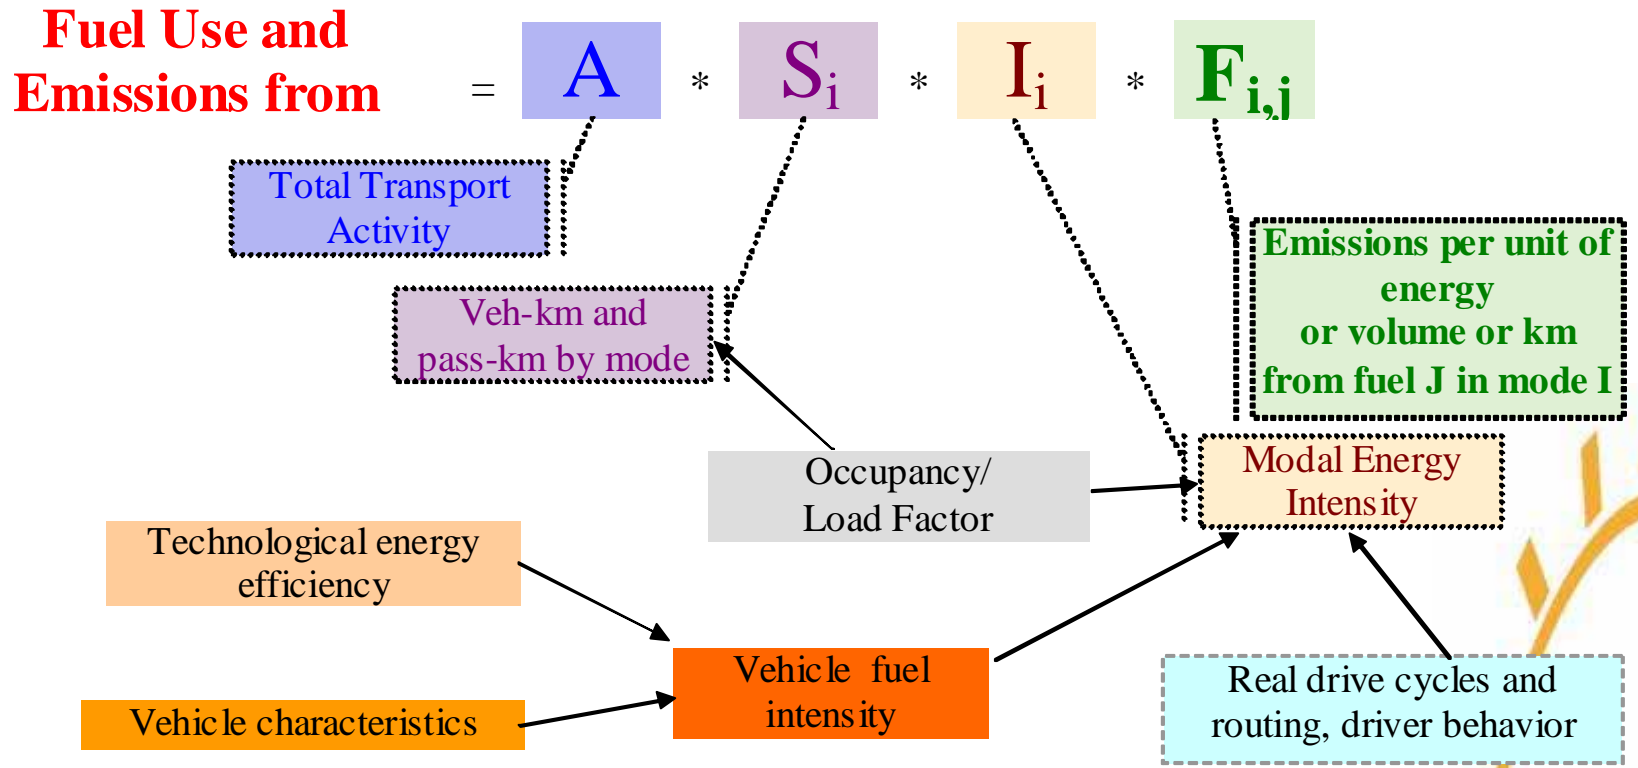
Fuel Use and Emissions from = $A$ * $S_i$ * $I_i$ * $F_{i,j}$

Total Transport Activity

Veh-km and pass-km by mode

Emissions per unit of energy or volume or km from fuel J in mode I

Occupancy/ Load Factor

Modal Energy Intensity

Technological energy efficiency

Vehicle fuel intensity

Vehicle characteristics

Real drive cycles and routing, driver behavior